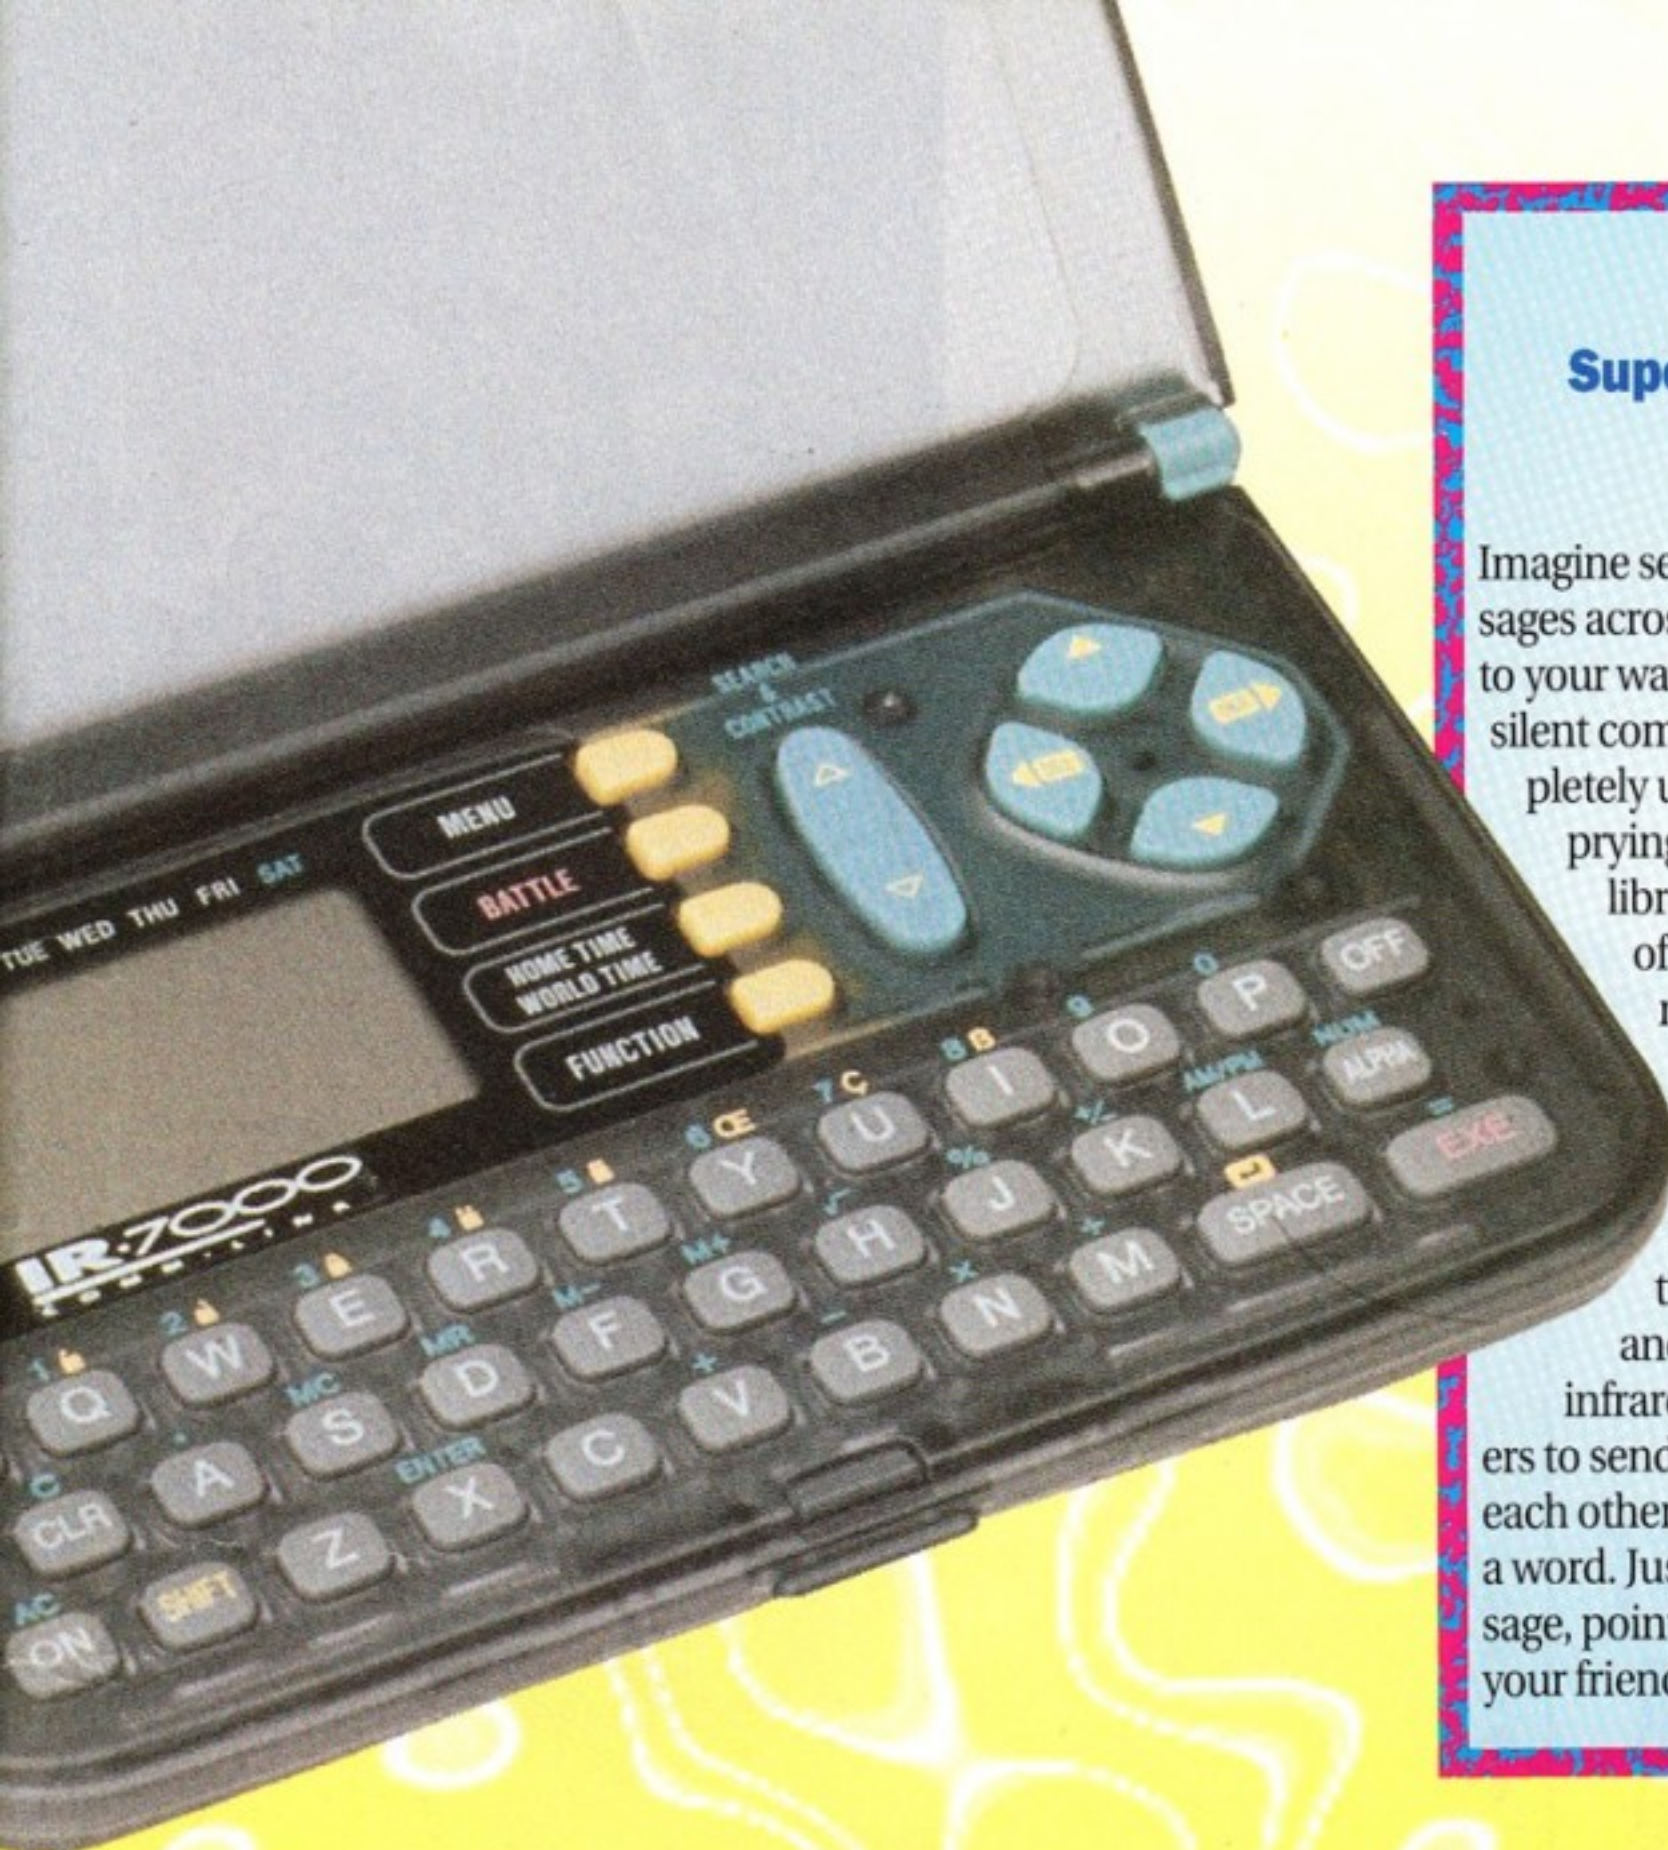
TUE WED THU FRI SAT

MENU

BATTLE

HOME TIME
WORLD TIME

FUNCTION

SEARCH & CONTRAST

IR-7000

1 Q
2 W
3 E
4 R
5 T
6 Œ Y
7 Ç U
8 I
9 O
0 P
OFF
C CLR
A
MC S
MR D
M– F
M+ G
H
% J
+/– K
AM/PM L
NUM ALPHA
AC ON
SHIFT
Z
ENTER X
C
+ V
– B
× N
+ M
SPACE
= EXE

Supe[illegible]

Imagine se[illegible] sages acros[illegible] to your wa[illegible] silent com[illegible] pletely u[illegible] prying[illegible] libr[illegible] of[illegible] r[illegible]

t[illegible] an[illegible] infrar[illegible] ers to send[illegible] each other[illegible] a word. Jus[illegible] sage, poin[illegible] your frien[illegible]